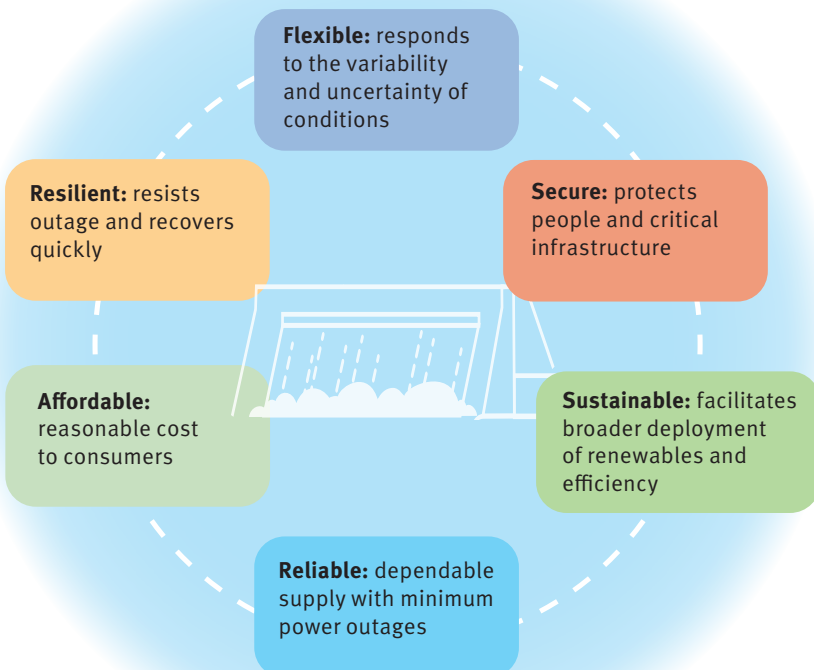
**Flexible:** responds to the variability and uncertainty of conditions

**Resilient:** resists outage and recovers quickly

**Secure:** protects people and critical infrastructure

**Affordable:** reasonable cost to consumers

**Sustainable:** facilitates broader deployment of renewables and efficiency

**Reliable:** dependable supply with minimum power outages